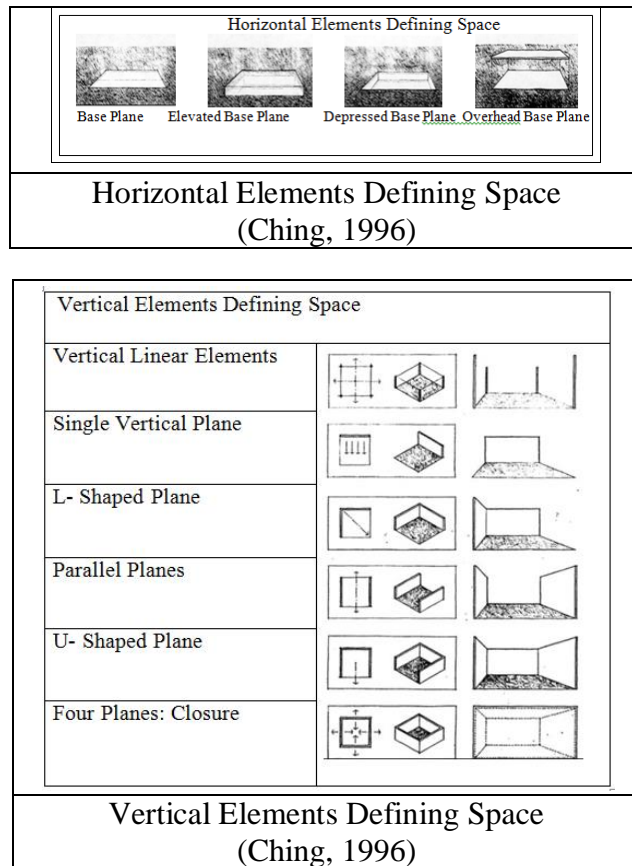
Horizontal Elements Defining Space

Base Plane Elevated Base Plane Depressed Base Plane Overhead Base Plane

Horizontal Elements Defining Space (Ching, 1996)

| Vertical Elements Defining Space | |
|---|---|
| Vertical Linear Elements | |
| Single Vertical Plane | |
| L- Shaped Plane | |
| Parallel Planes | |
| U- Shaped Plane | |
| Four Planes: Closure | |

Vertical Elements Defining Space (Ching, 1996)